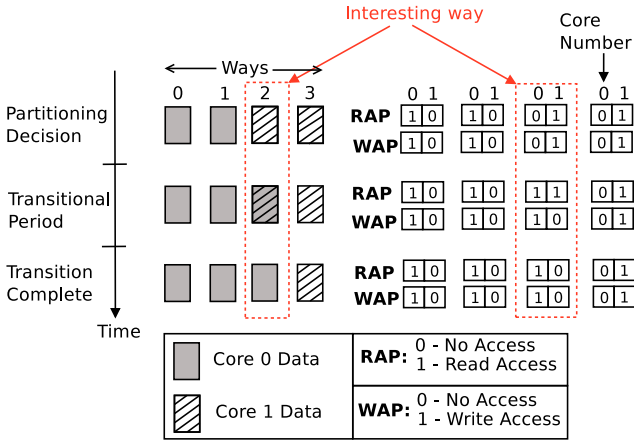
Interesting way

Core Number

Ways

0 1 2 3

Partitioning Decision

Transitional Period

Transition Complete

Time

0 1 0 1 0 1 0 1

RAP 1 0 1 0 0 1 0 1
WAP 1 0 1 0 0 1 0 1

RAP 1 0 1 0 1 1 0 1
WAP 1 0 1 0 1 0 0 1

RAP 1 0 1 0 1 0 0 1
WAP 1 0 1 0 1 0 0 1

Core 0 Data

Core 1 Data

RAP: 0 - No Access
1 - Read Access

WAP: 0 - No Access
1 - Write Access